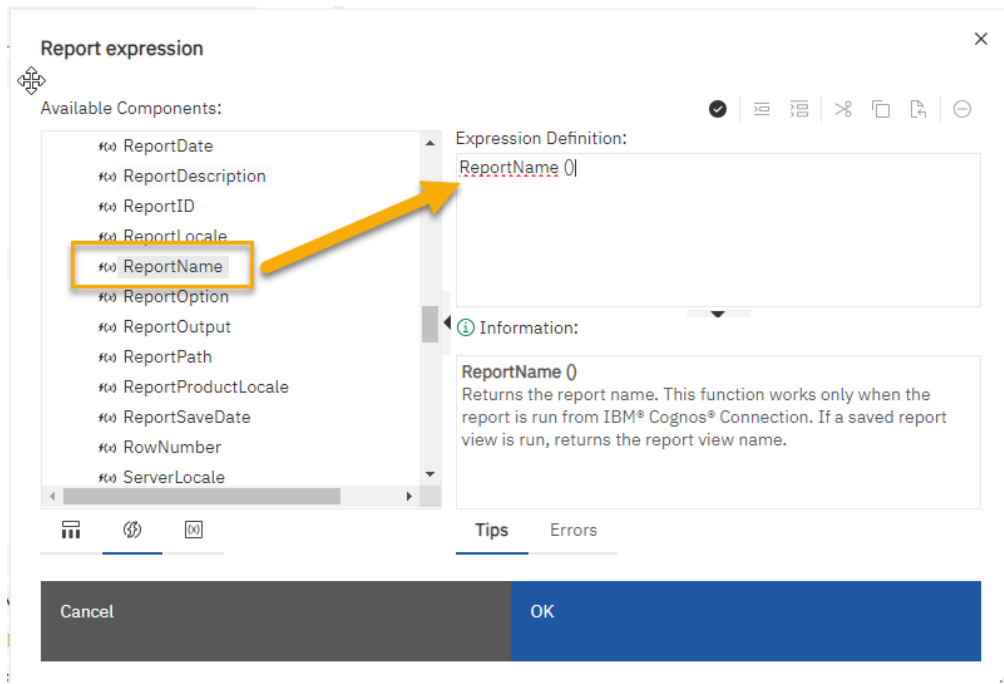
Report expression

Available Components:

f(x) ReportDate
f(x) ReportDescription
f(x) ReportID
f(x) ReportLocale
f(x) ReportName
f(x) ReportOption
f(x) ReportOutput
f(x) ReportPath
f(x) ReportProductLocale
f(x) ReportSaveDate
f(x) RowNumber
f(x) ServerLocale

Expression Definition:

ReportName ()

Information:

ReportName ()
Returns the report name. This function works only when the report is run from IBM® Cognos® Connection. If a saved report view is run, returns the report view name.

Tips Errors

Cancel

OK